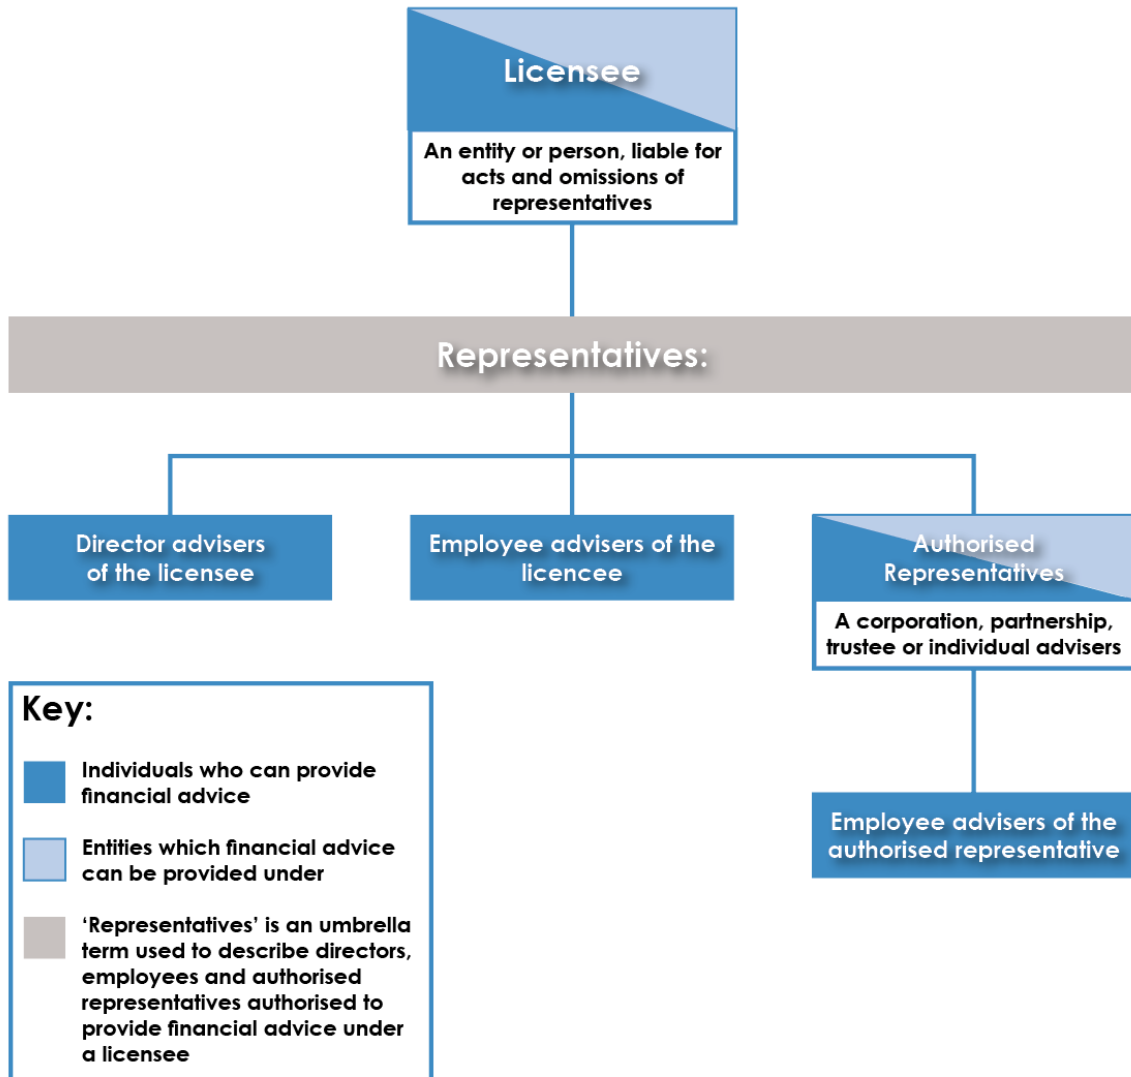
Licensee

An entity or person, liable for acts and omissions of representatives

Representatives:

Director advisers of the licensee

Employee advisers of the licencee

Authorised Representatives

A corporation, partnership, trustee or individual advisers

Employee advisers of the authorised representative

Key:

Individuals who can provide financial advice

Entities which financial advice can be provided under

'Representatives' is an umbrella term used to describe directors, employees and authorised representatives authorised to provide financial advice under a licensee